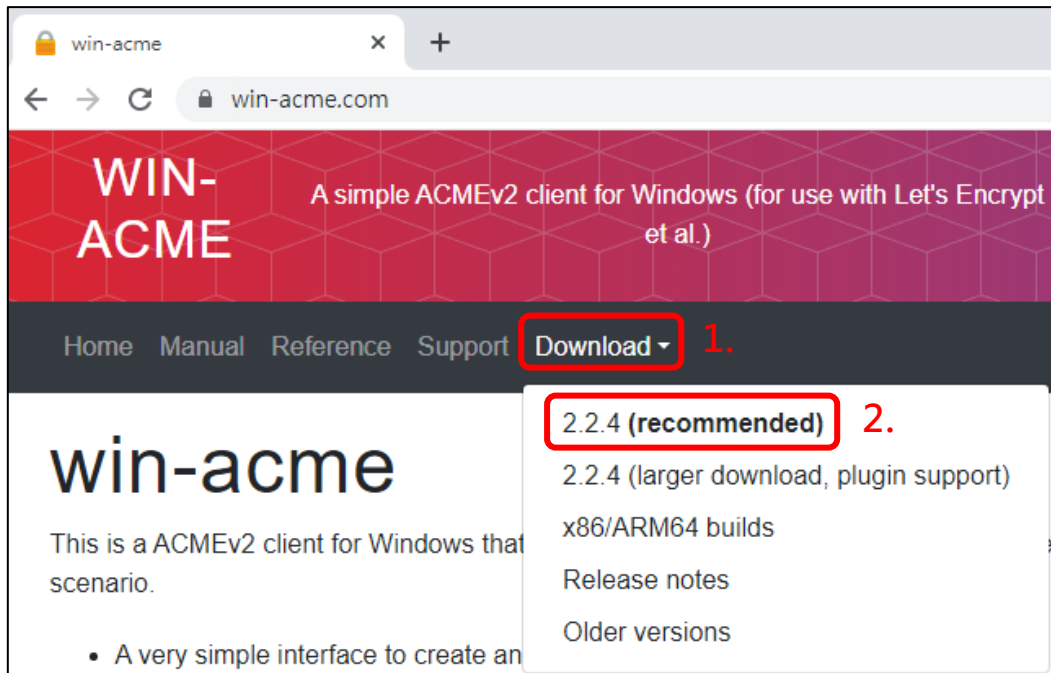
win-acme ×
+
win-acme.com

WIN-ACME

A simple ACMEv2 client for Windows (for use with Let's Encrypt et al.)

Home Manual Reference Support Download 1.

2.2.4 **(recommended)** 2.
2.2.4 (larger download, plugin support)
x86/ARM64 builds
Release notes
Older versions

win-acme

This is a ACMEv2 client for Windows that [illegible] scenario.

- A very simple interface to create an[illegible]